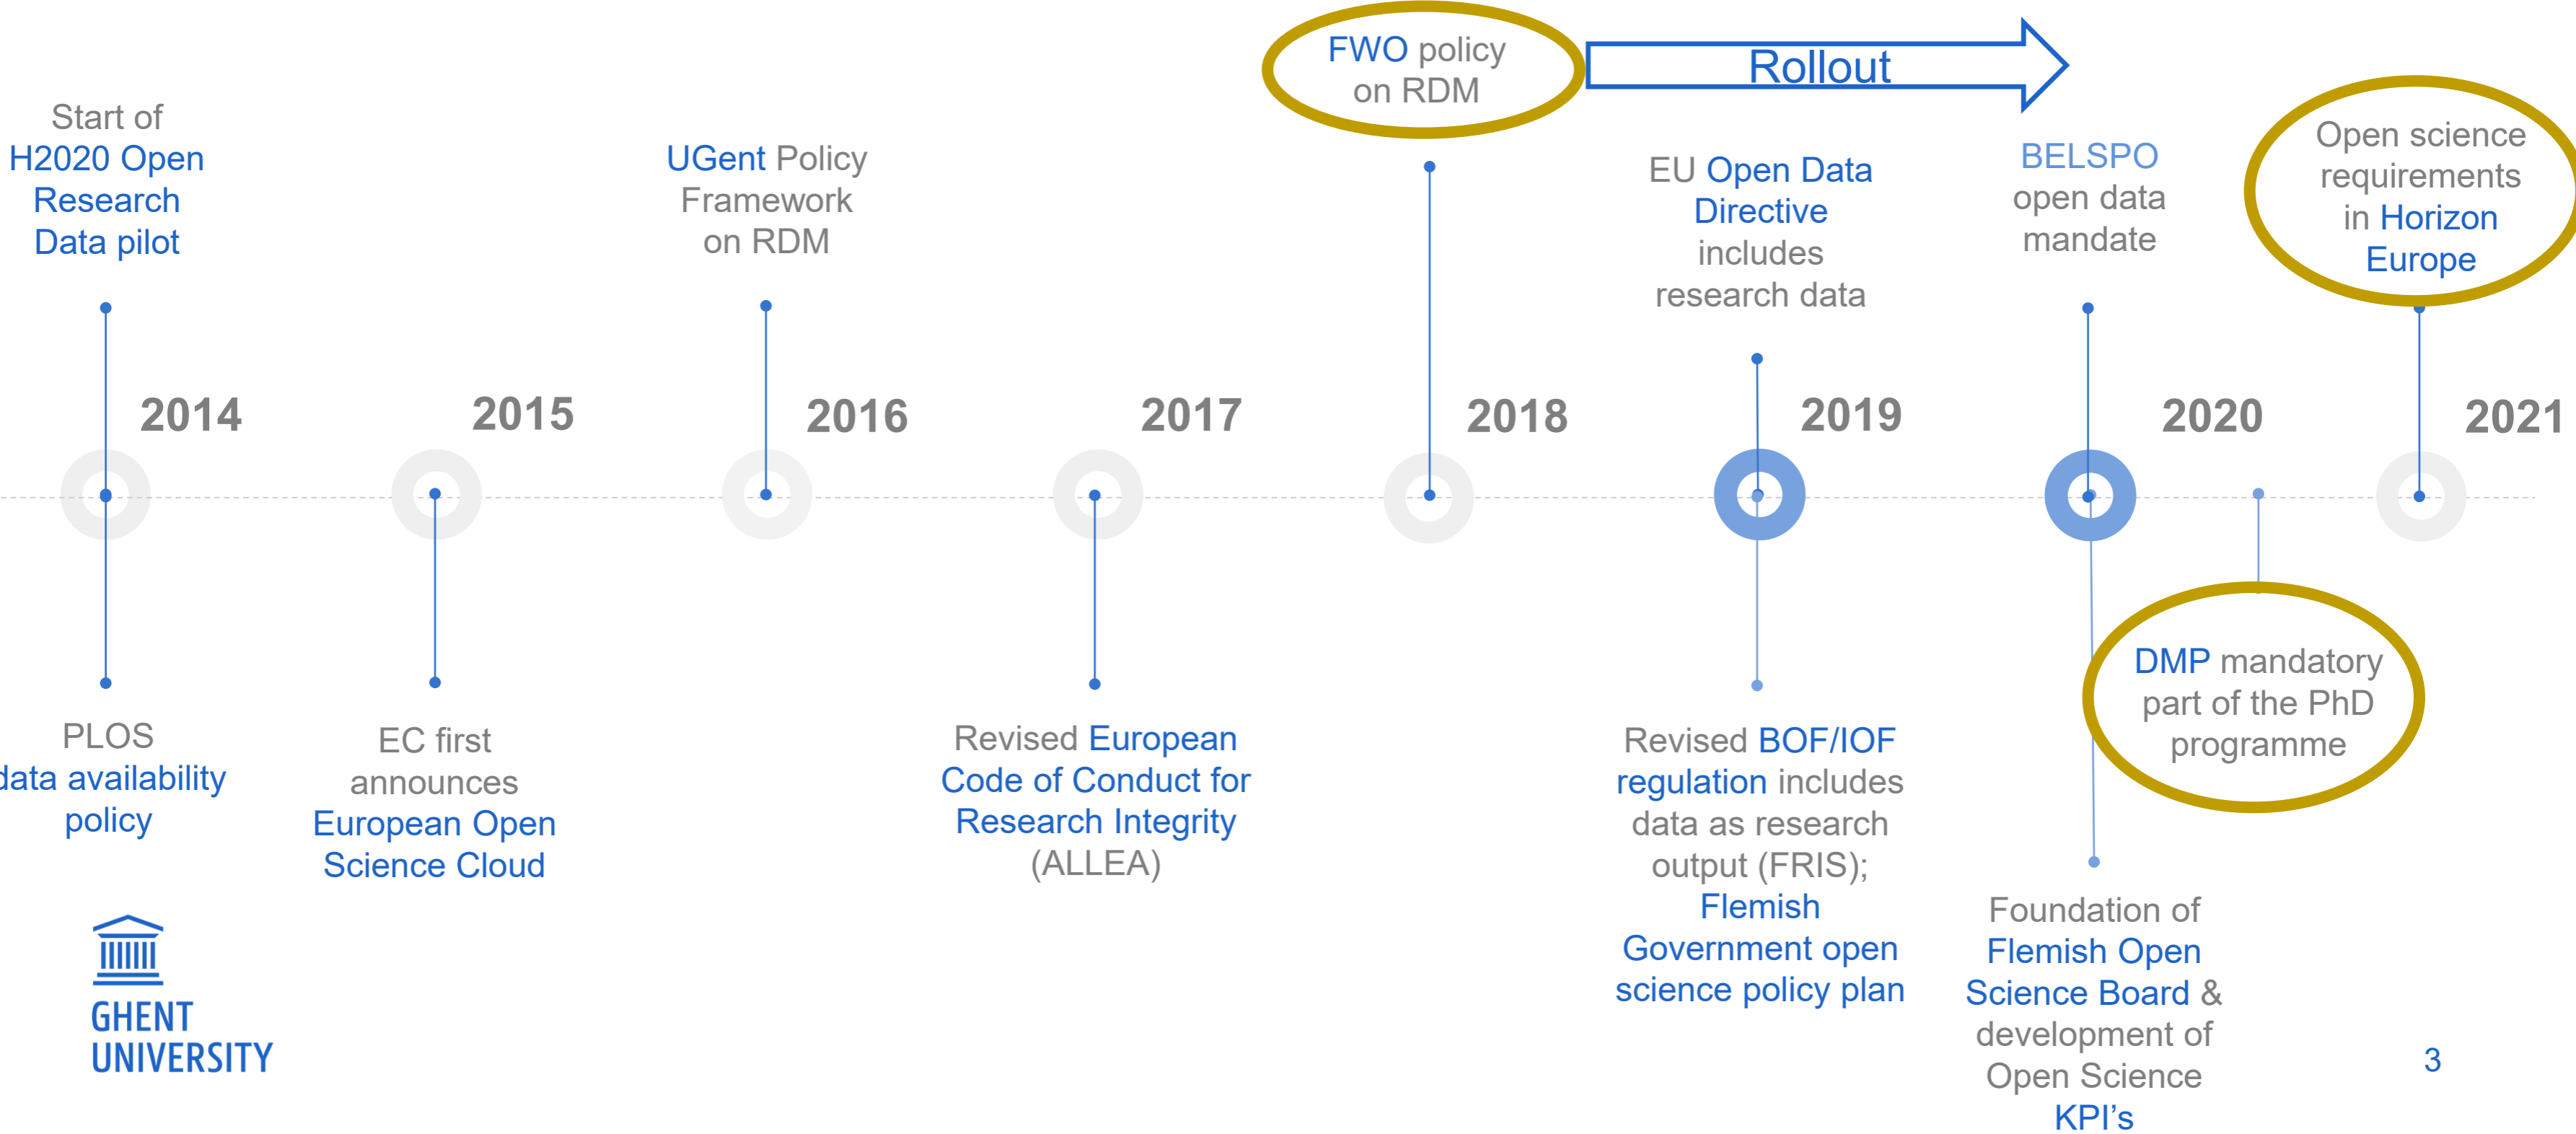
FWO policy on RDM

Rollout

Start of H2020 Open Research Data pilot

UGent Policy Framework on RDM

EU Open Data Directive includes research data

BELSPO open data mandate

Open science requirements in Horizon Europe

2014

2015

2016

2017

2018

2019

2020

2021

PLOS data availability policy

EC first announces European Open Science Cloud

Revised European Code of Conduct for Research Integrity (ALLEA)

Revised BOF/IOF regulation includes data as research output (FRIS); Flemish Government open science policy plan

DMP mandatory part of the PhD programme

Foundation of Flemish Open Science Board & development of Open Science KPI's

GHENT UNIVERSITY

3